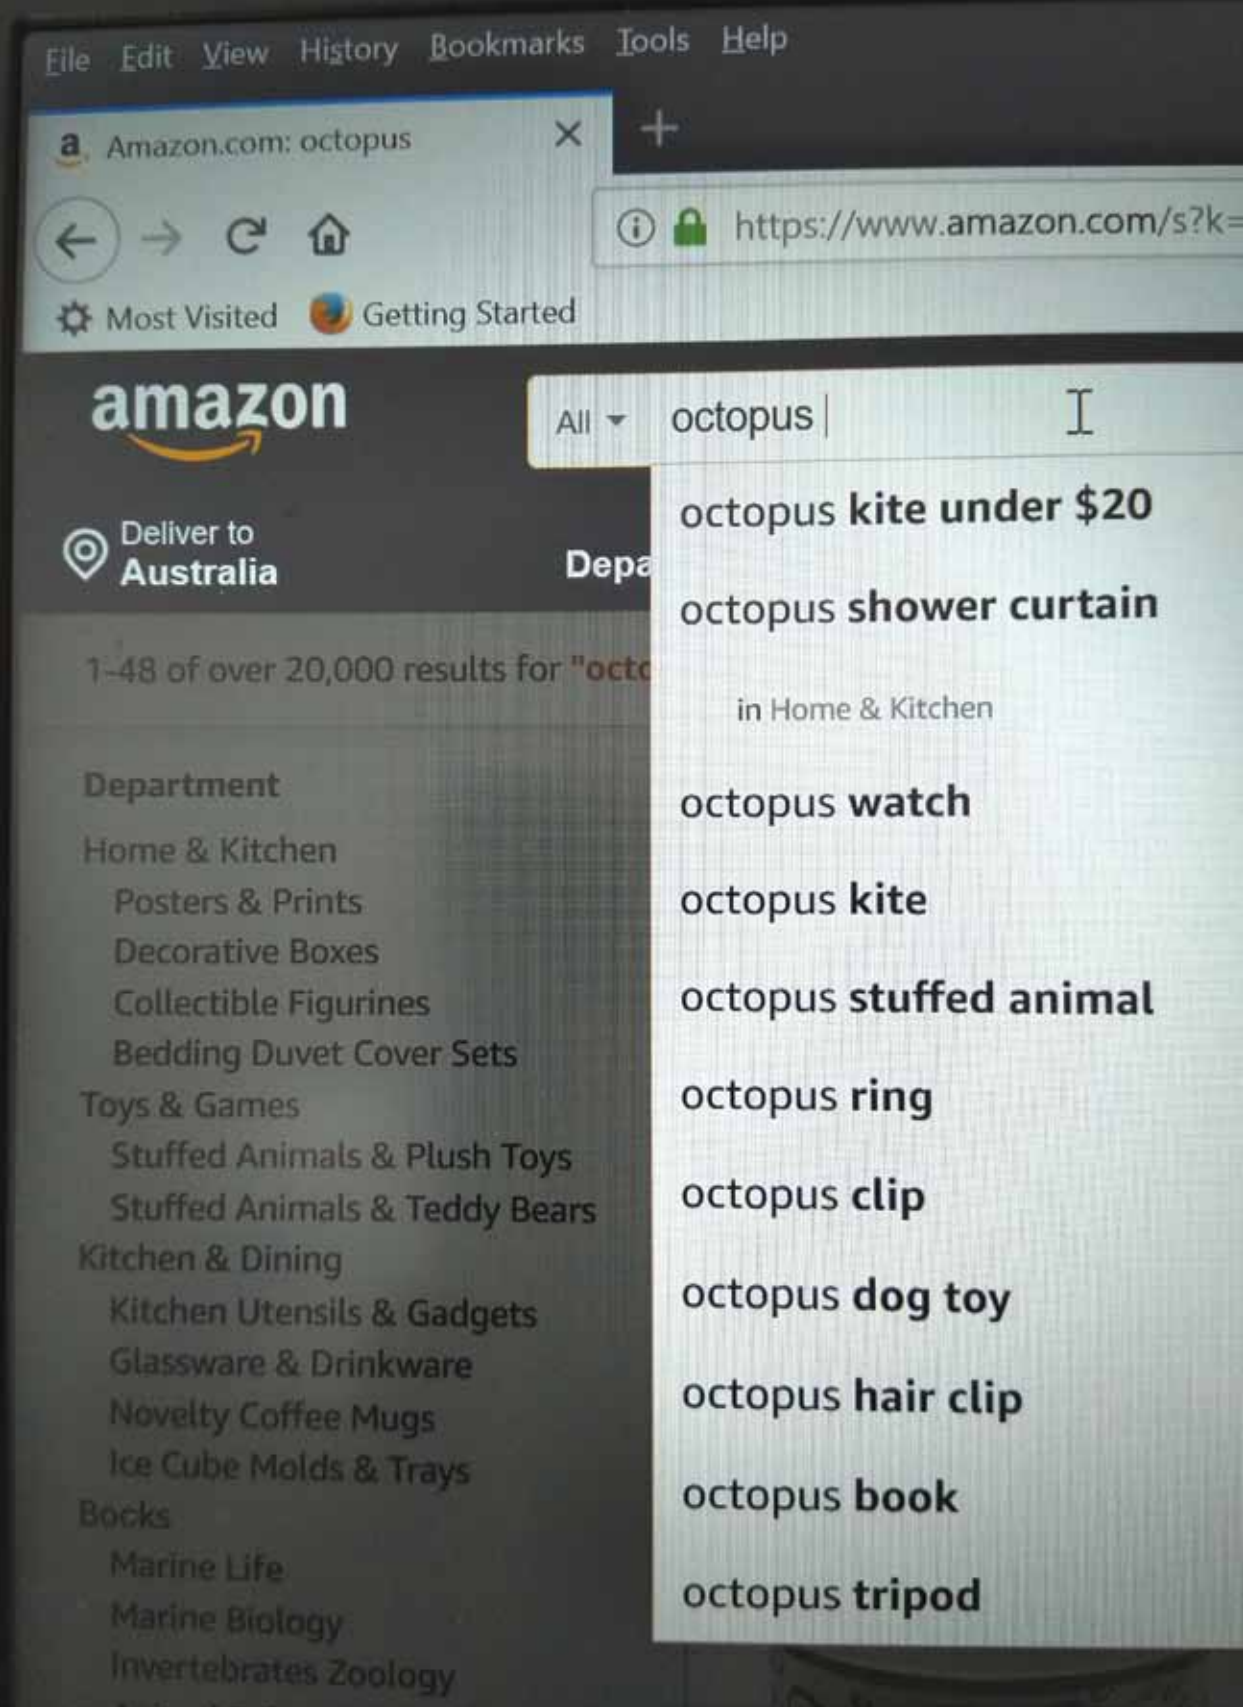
File Edit View History Bookmarks Tools Help

a Amazon.com: octopus ×

+

https://www.amazon.com/s?k=

Most Visited Getting Started

amazon

All octopus

Deliver to Australia

Depa

1-48 of over 20,000 results for "octo

Department

Home & Kitchen
Posters & Prints
Decorative Boxes
Collectible Figurines
Bedding Duvet Cover Sets
Toys & Games
Stuffed Animals & Plush Toys
Stuffed Animals & Teddy Bears
Kitchen & Dining
Kitchen Utensils & Gadgets
Glassware & Drinkware
Novelty Coffee Mugs
Ice Cube Molds & Trays
Books
Marine Life
Marine Biology
Invertebrates Zoology

octopus kite under $20
octopus shower curtain
in Home & Kitchen
octopus watch
octopus kite
octopus stuffed animal
octopus ring
octopus clip
octopus dog toy
octopus hair clip
octopus book
octopus tripod